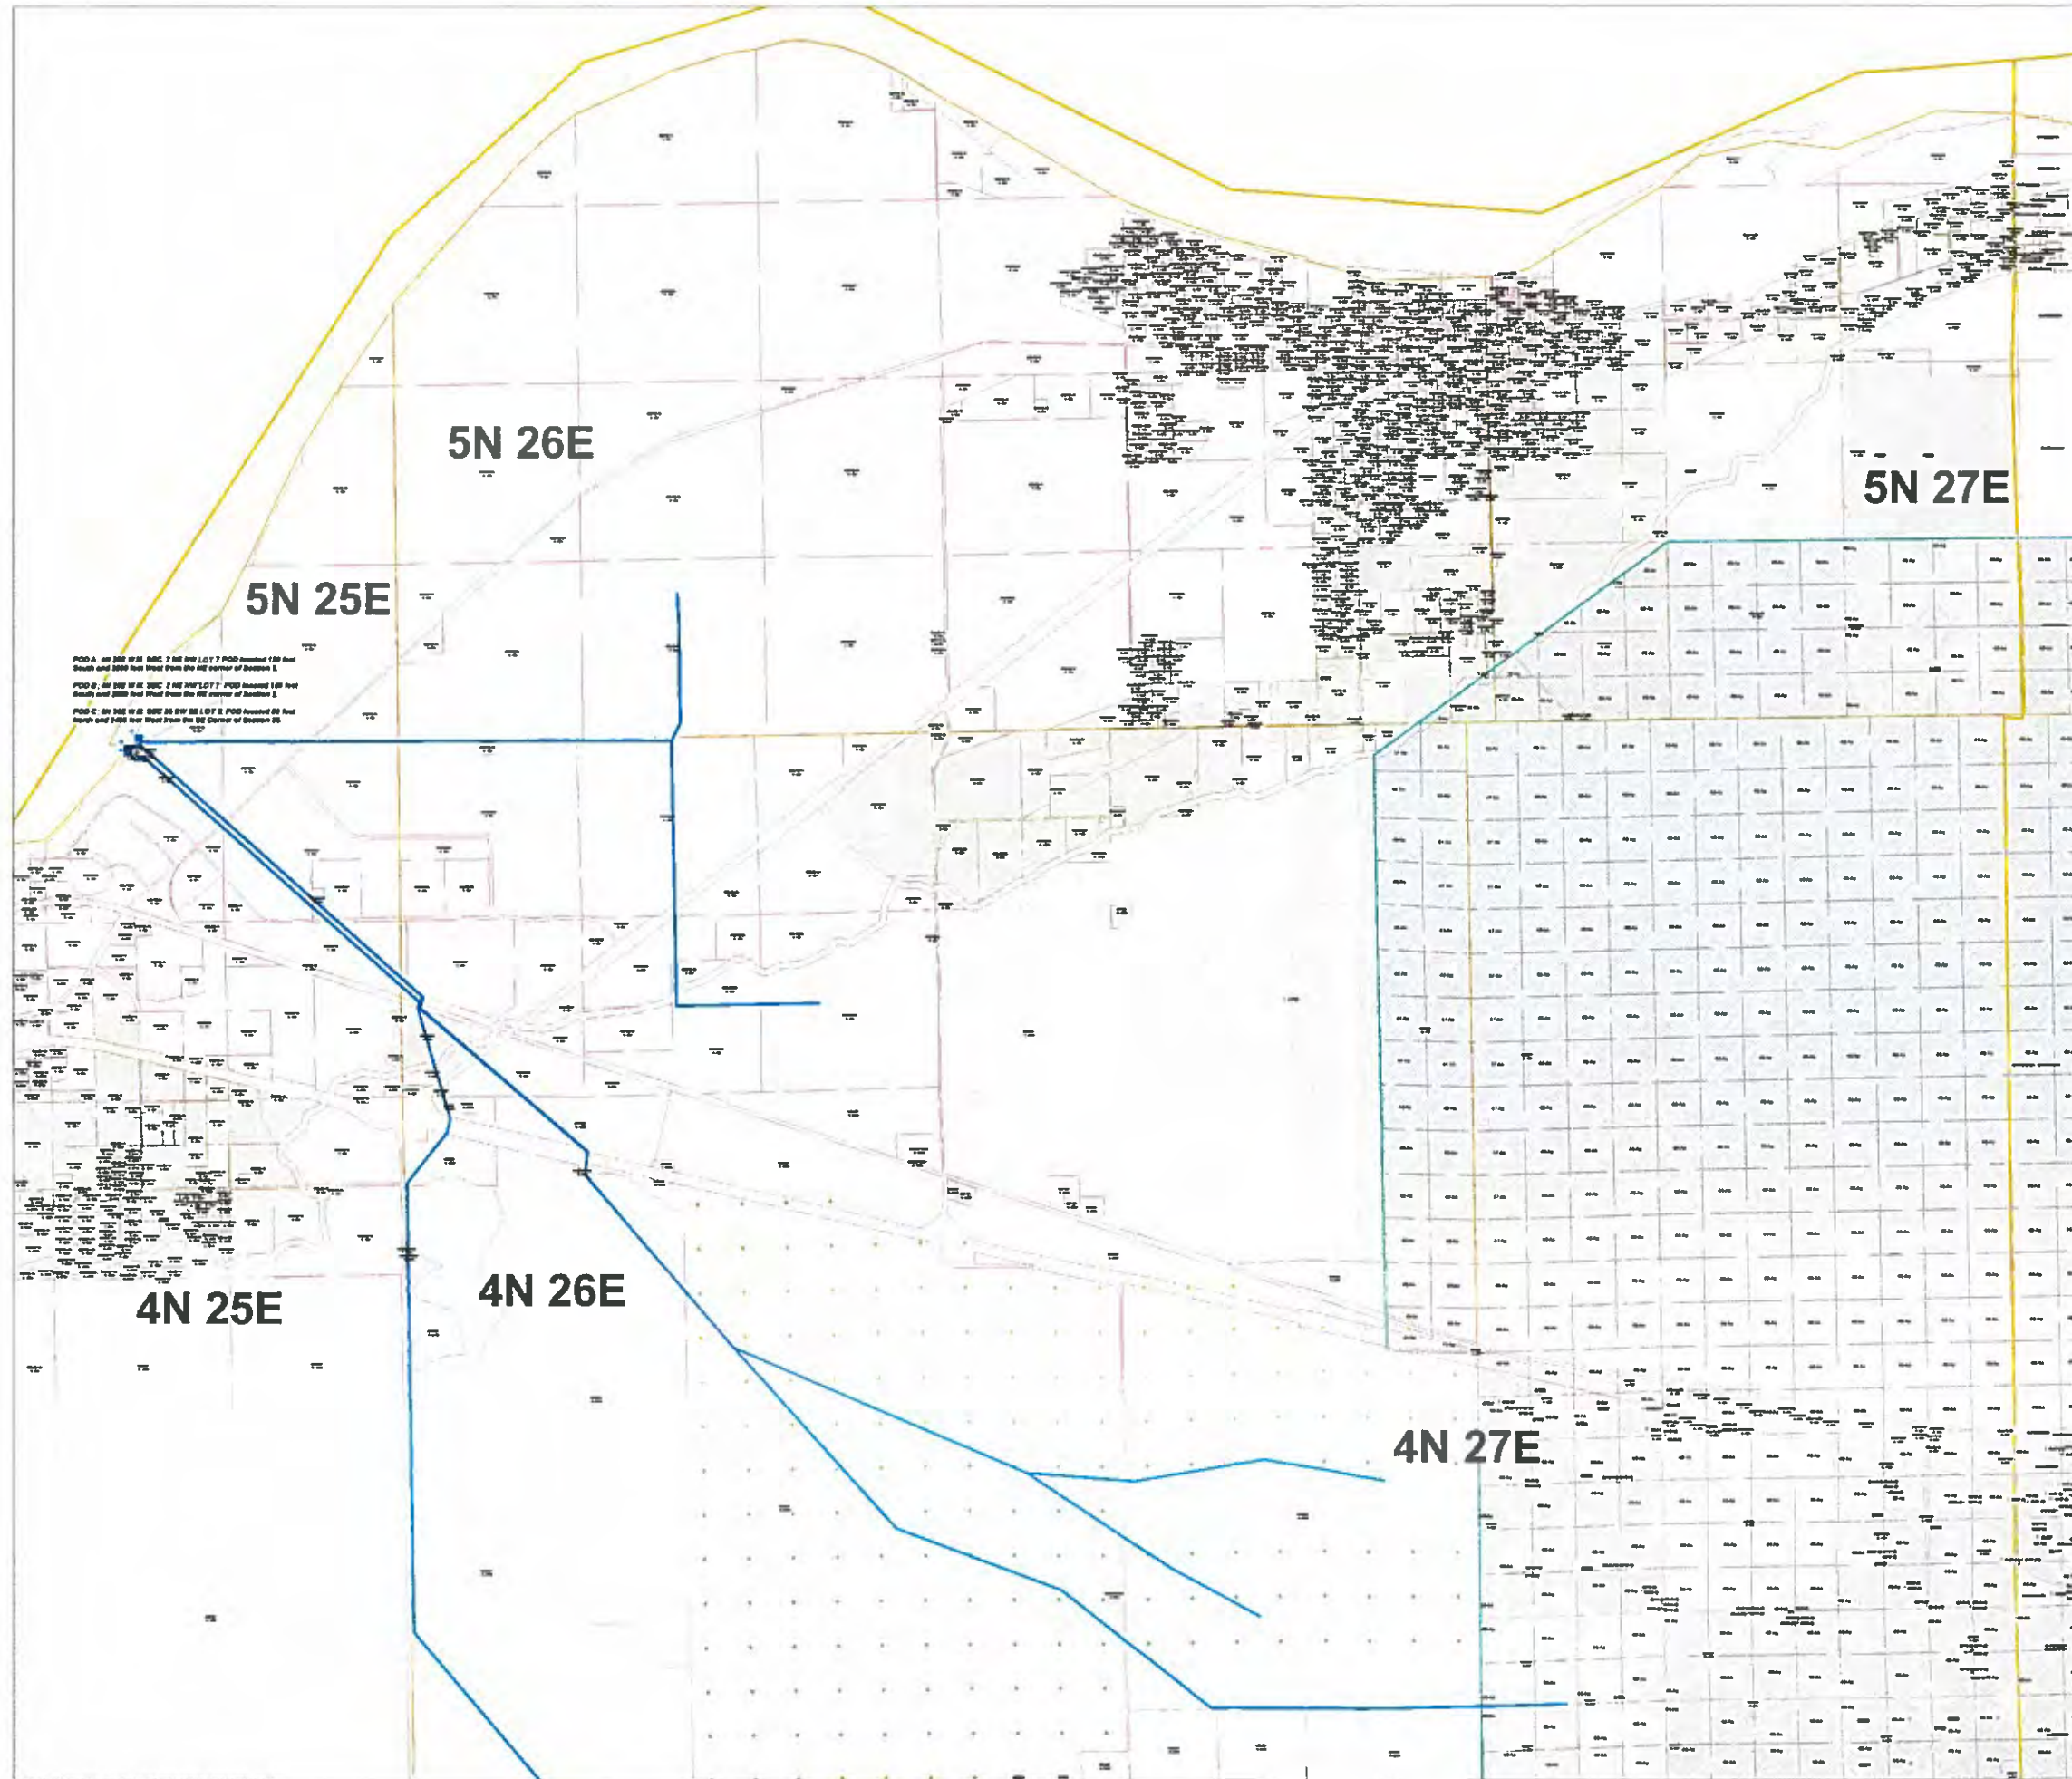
5N 26E

5N 27E

5N 25E

POD A : 4N 26E W.M. SEC 2 NE NW LOT 7 POD located 150 feet South and 2000 feet West from the NE corner of Section 2.

POD B : 4N 26E W.M. SEC 2 NE NW LOT 7 POD located 150 feet South and 2000 feet West from the NE corner of Section 2.

POD C : 5N 26E W.M. SEC 35 SW SE LOT 3 POD located 50 feet North and 1400 feet West from the SE Corner of Section 35.

4N 25E

4N 26E

4N 27E